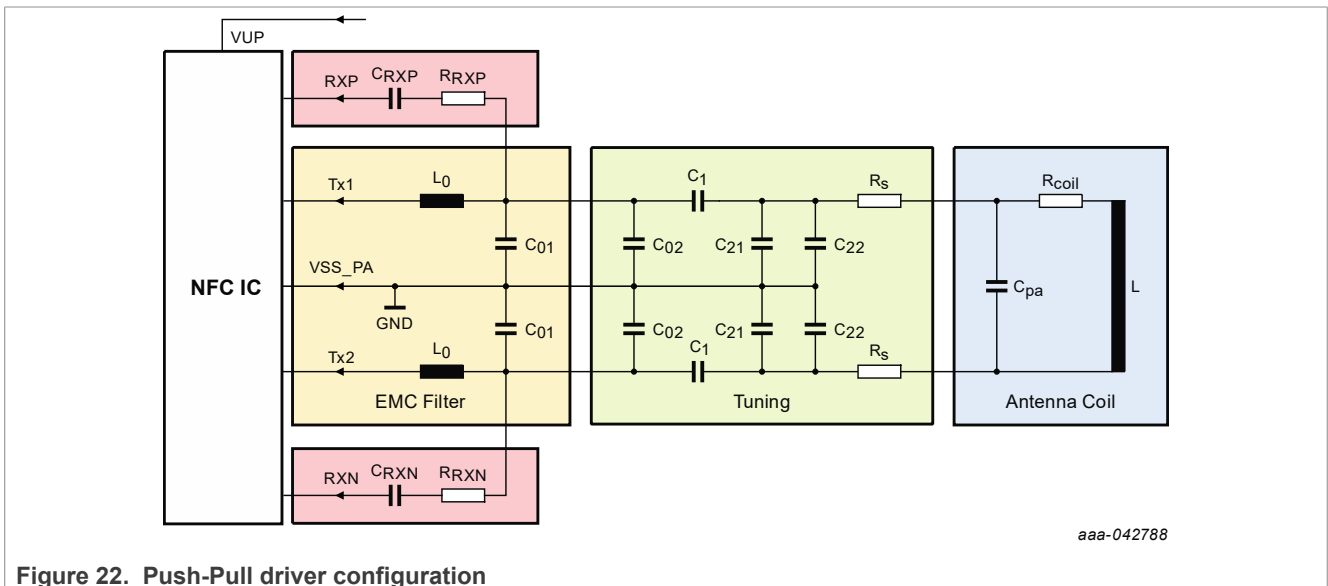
VUP

RXP $C_{RXP}$ $R_{RXP}$

NFC IC

Tx1 $L_0$

$C_{01}$

VSS_PA

GND

$C_{01}$

Tx2 $L_0$

EMC Filter

$C_1$

$C_{02}$ $C_{21}$ $C_{22}$

$C_{02}$ $C_{21}$ $C_{22}$

$C_1$

$R_s$

$R_s$

Tuning

$R_{coil}$

$C_{pa}$

L

Antenna Coil

RXN $C_{RXN}$ $R_{RXN}$

aaa-042788

Figure 22. Push-Pull driver configuration